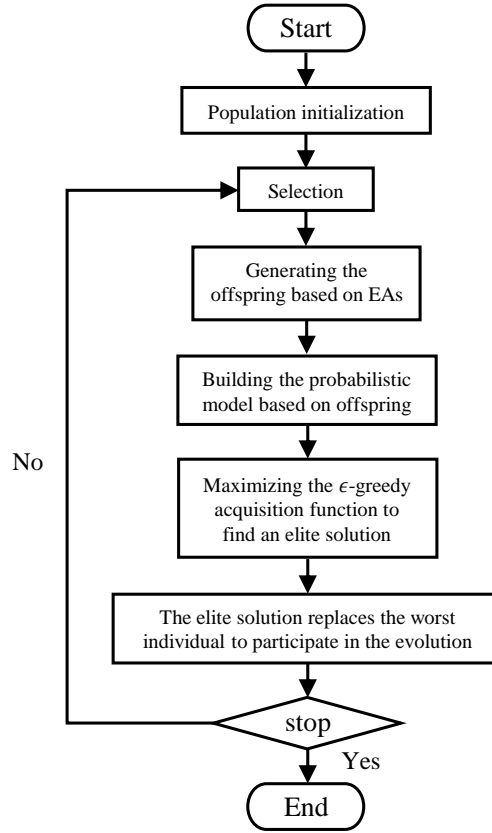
Start

Population initialization

Selection

Generating the offspring based on EAs

Building the probabilistic model based on offspring

No

Maximizing the $\epsilon$-greedy acquisition function to find an elite solution

The elite solution replaces the worst individual to participate in the evolution

stop

Yes

End